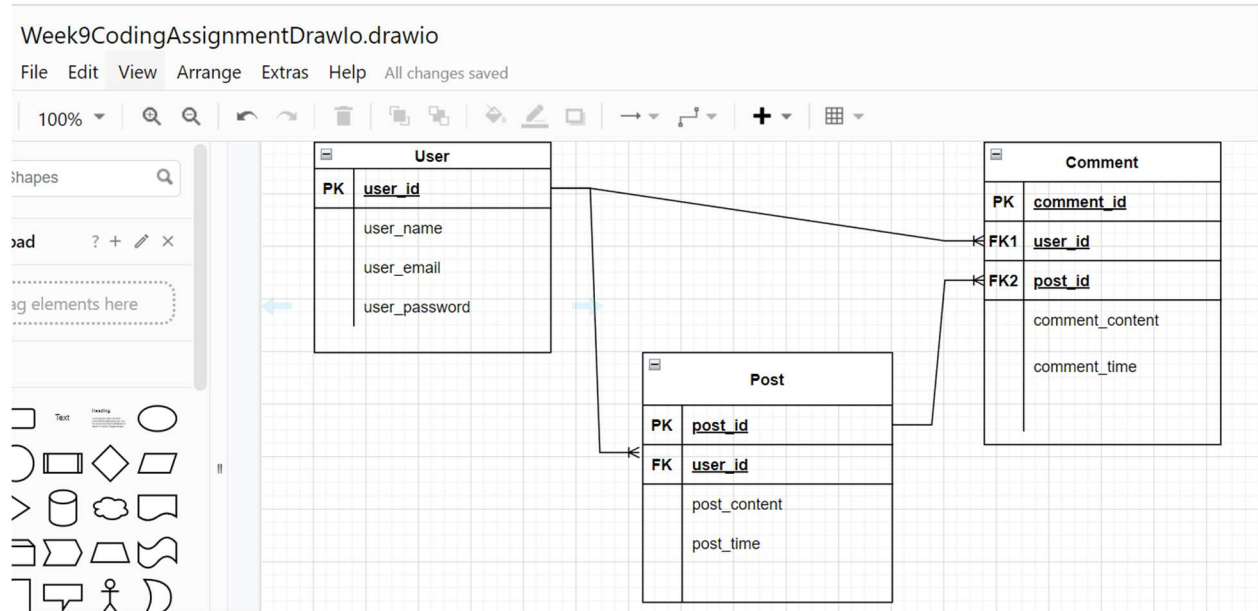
Week9CodingAssignmentDrawIo.drawio

File Edit View Arrange Extras Help All changes saved

100%

Shapes

pad ? +

ag elements here

Text

| User | |
|---|---|
| PK | user_id |
| | user_name |
| | user_email |
| | user_password |

| Comment | |
|---|---|
| PK | comment_id |
| FK1 | user_id |
| FK2 | post_id |
| | comment_content |
| | comment_time |

| Post | |
|---|---|
| PK | post_id |
| FK | user_id |
| | post_content |
| | post_time |